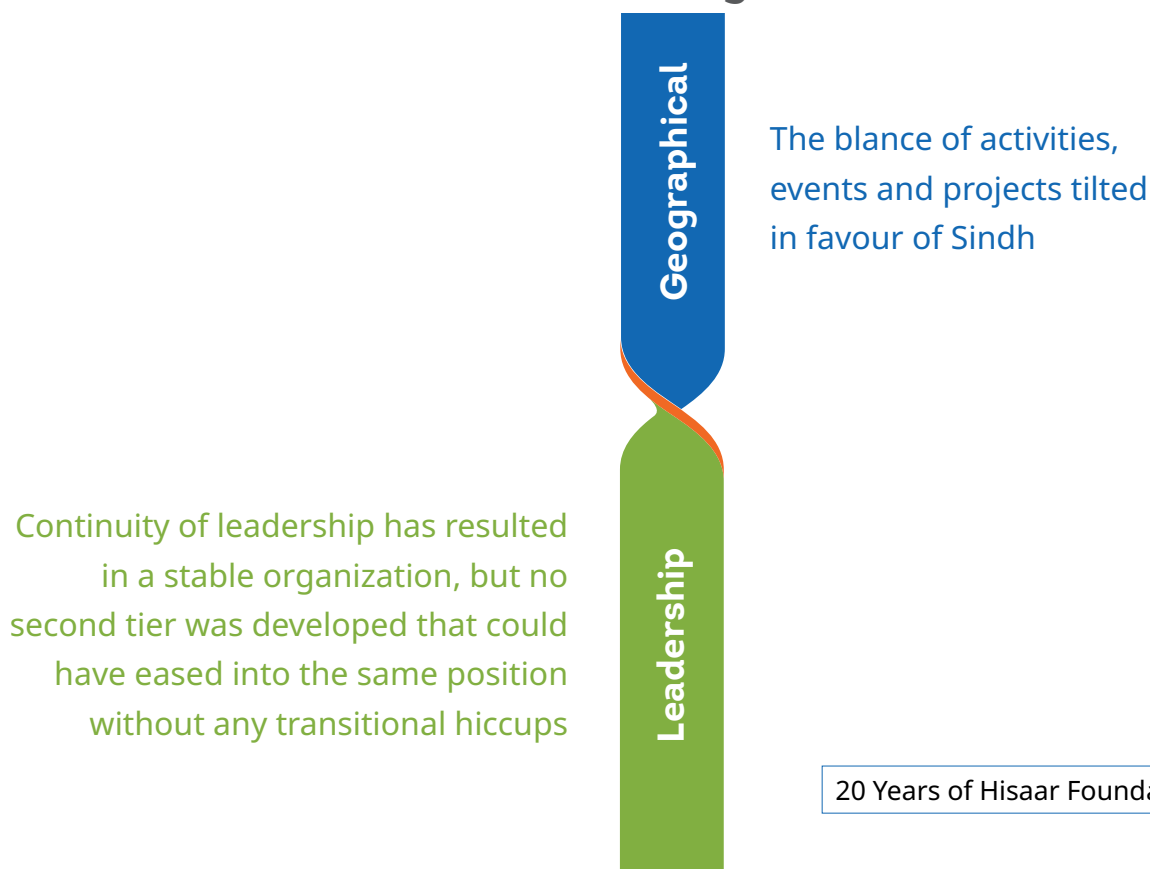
Geographical

The blance of activities, events and projects tilted in favour of Sindh

Continuity of leadership has resulted in a stable organization, but no second tier was developed that could have eased into the same position without any transitional hiccups

Leadership

20 Years of Hisaar Founda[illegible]